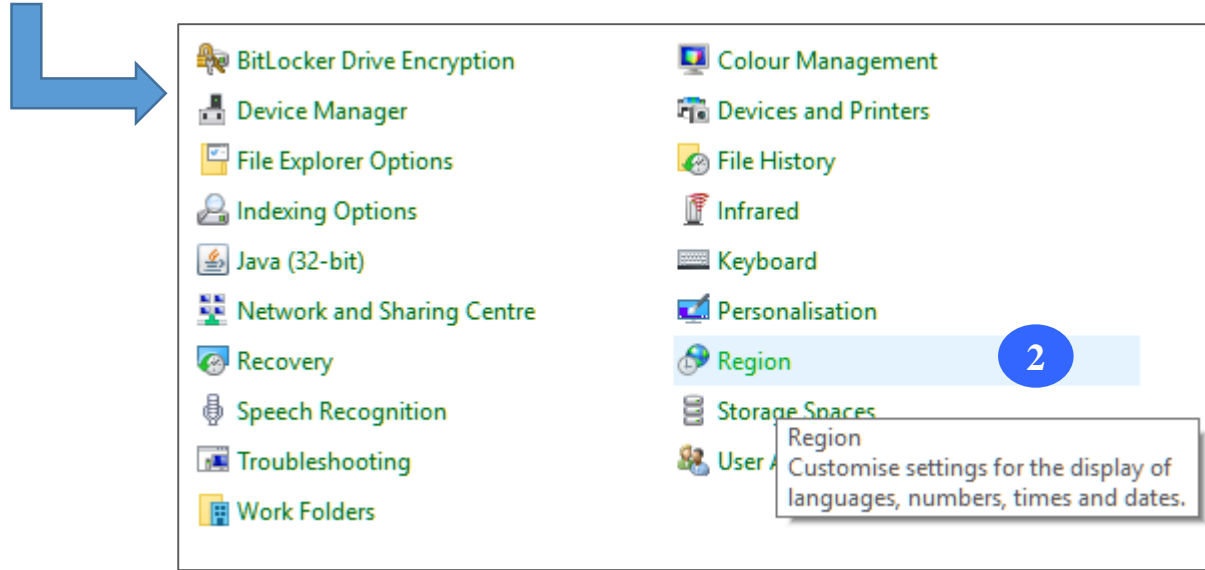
BitLocker Drive Encryption
Device Manager
File Explorer Options
Indexing Options
Java (32-bit)
Network and Sharing Centre
Recovery
Speech Recognition
Troubleshooting
Work Folders

Colour Management
Devices and Printers
File History
Infrared
Keyboard
Personalisation
Region
2
Storage Spaces
User A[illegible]

Region
Customise settings for the display of languages, numbers, times and dates.